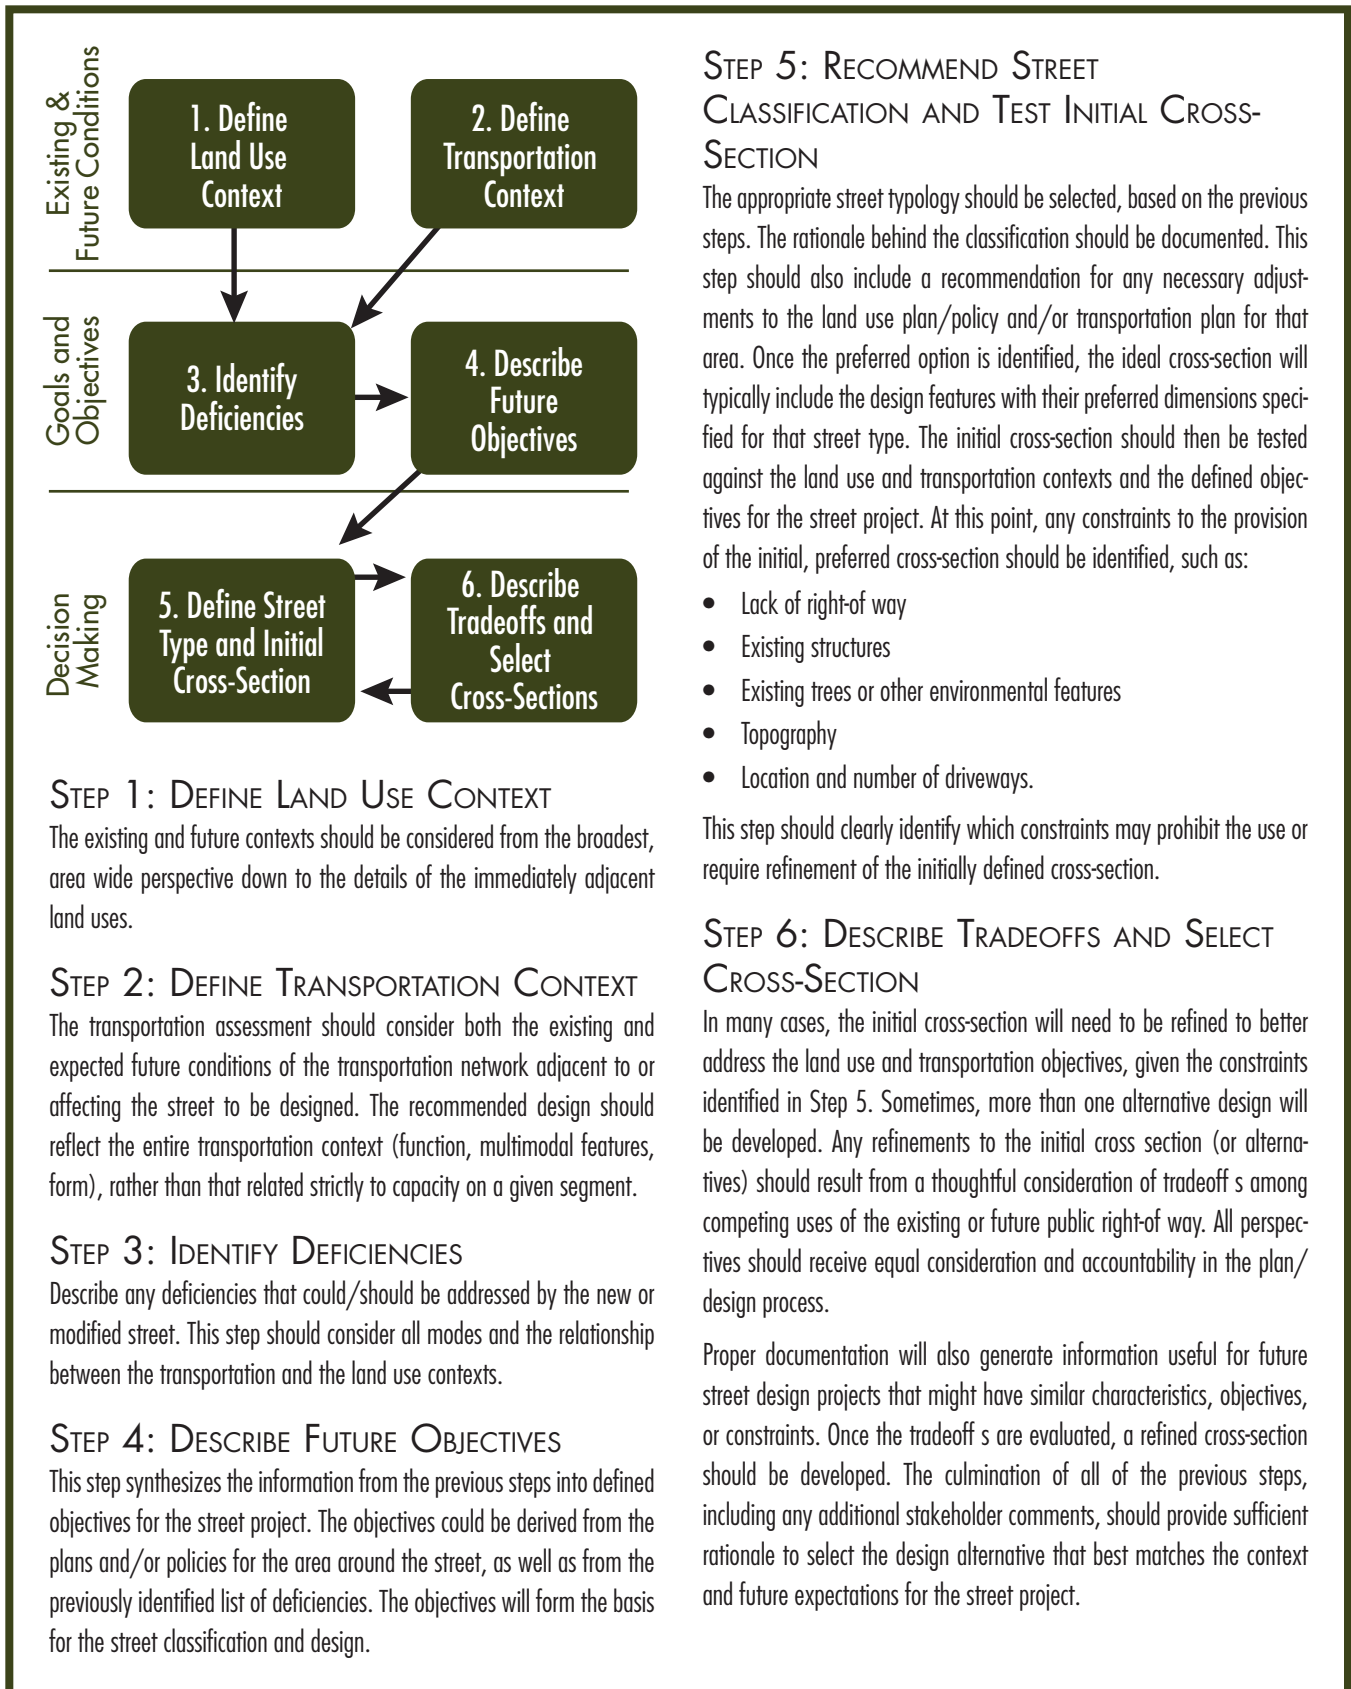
Existing & Future Conditions

1. Define Land Use Context

2. Define Transportation Context

Goals and Objectives

3. Identify Deficiencies

4. Describe Future Objectives

Decision Making

5. Define Street Type and Initial Cross-Section

6. Describe Tradeoffs and Select Cross-Sections

STEP 1: DEFINE LAND USE CONTEXT
The existing and future contexts should be considered from the broadest, area wide perspective down to the details of the immediately adjacent land uses.

STEP 2: DEFINE TRANSPORTATION CONTEXT
The transportation assessment should consider both the existing and expected future conditions of the transportation network adjacent to or affecting the street to be designed. The recommended design should reflect the entire transportation context (function, multimodal features, form), rather than that related strictly to capacity on a given segment.

STEP 3: IDENTIFY DEFICIENCIES
Describe any deficiencies that could/should be addressed by the new or modified street. This step should consider all modes and the relationship between the transportation and the land use contexts.

STEP 4: DESCRIBE FUTURE OBJECTIVES
This step synthesizes the information from the previous steps into defined objectives for the street project. The objectives could be derived from the plans and/or policies for the area around the street, as well as from the previously identified list of deficiencies. The objectives will form the basis for the street classification and design.

STEP 5: RECOMMEND STREET CLASSIFICATION AND TEST INITIAL CROSS-SECTION
The appropriate street typology should be selected, based on the previous steps. The rationale behind the classification should be documented. This step should also include a recommendation for any necessary adjustments to the land use plan/policy and/or transportation plan for that area. Once the preferred option is identified, the ideal cross-section will typically include the design features with their preferred dimensions specified for that street type. The initial cross-section should then be tested against the land use and transportation contexts and the defined objectives for the street project. At this point, any constraints to the provision of the initial, preferred cross-section should be identified, such as:

• Lack of right-of way
• Existing structures
• Existing trees or other environmental features
• Topography
• Location and number of driveways.

This step should clearly identify which constraints may prohibit the use or require refinement of the initially defined cross-section.

STEP 6: DESCRIBE TRADEOFFS AND SELECT CROSS-SECTION
In many cases, the initial cross-section will need to be refined to better address the land use and transportation objectives, given the constraints identified in Step 5. Sometimes, more than one alternative design will be developed. Any refinements to the initial cross section (or alternatives) should result from a thoughtful consideration of tradeoff s among competing uses of the existing or future public right-of way. All perspectives should receive equal consideration and accountability in the plan/design process.

Proper documentation will also generate information useful for future street design projects that might have similar characteristics, objectives, or constraints. Once the tradeoff s are evaluated, a refined cross-section should be developed. The culmination of all of the previous steps, including any additional stakeholder comments, should provide sufficient rationale to select the design alternative that best matches the context and future expectations for the street project.